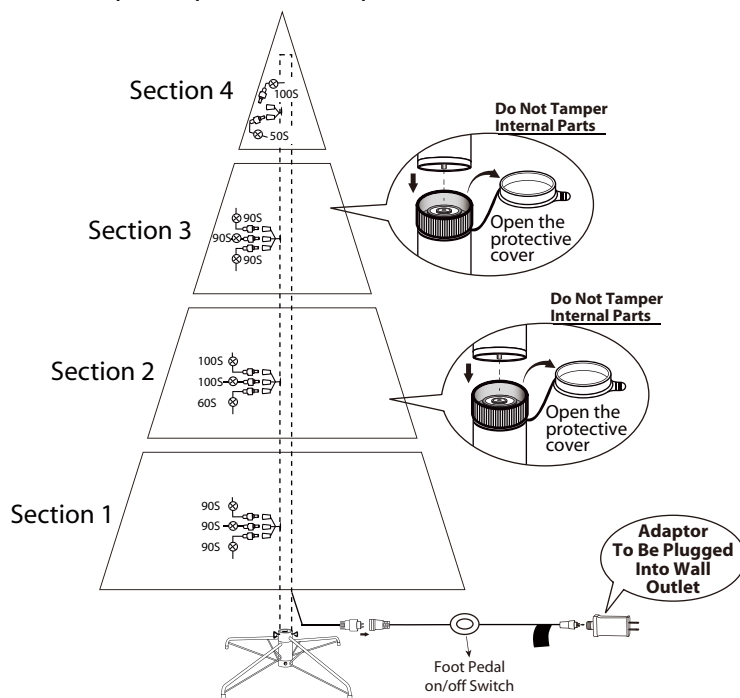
Section 4
100S
50S

Do Not Tamper Internal Parts

Section 3
90S
90S
90S

Open the protective cover

Do Not Tamper Internal Parts

Section 2
100S
100S
60S

Open the protective cover

Section 1
90S
90S
90S

Adaptor To Be Plugged Into Wall Outlet

Foot Pedal on/off Switch